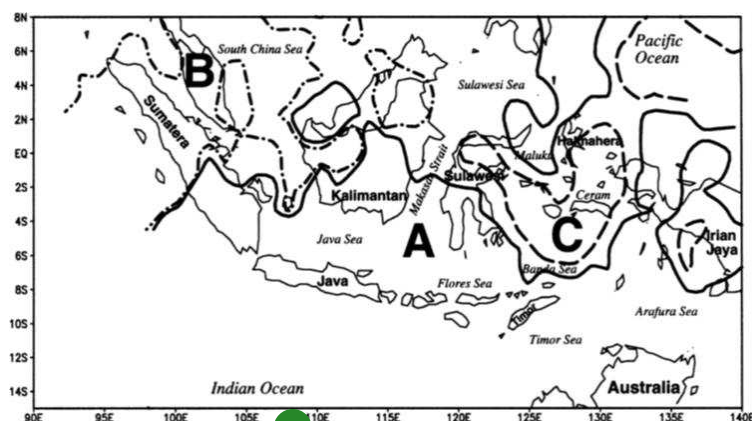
8N
6N
4N
2N
EQ
2S
4S
6S
8S
10S
12S
14S
90E
95E
100E
105E
110E
115E
120E
125E
130E
135E
140E

South China Sea
B
Pacific Ocean
Sulawesi Sea
Sumatera
Maluku
Halmahera
Makassar Strait
Kalimantan
Sulawesi
Ceram
Irian Jaya
Java Sea
A
C
Banda Sea
Java
Flores Sea
Arafura Sea
Timor
Timor Sea
Indian Ocean
Australia